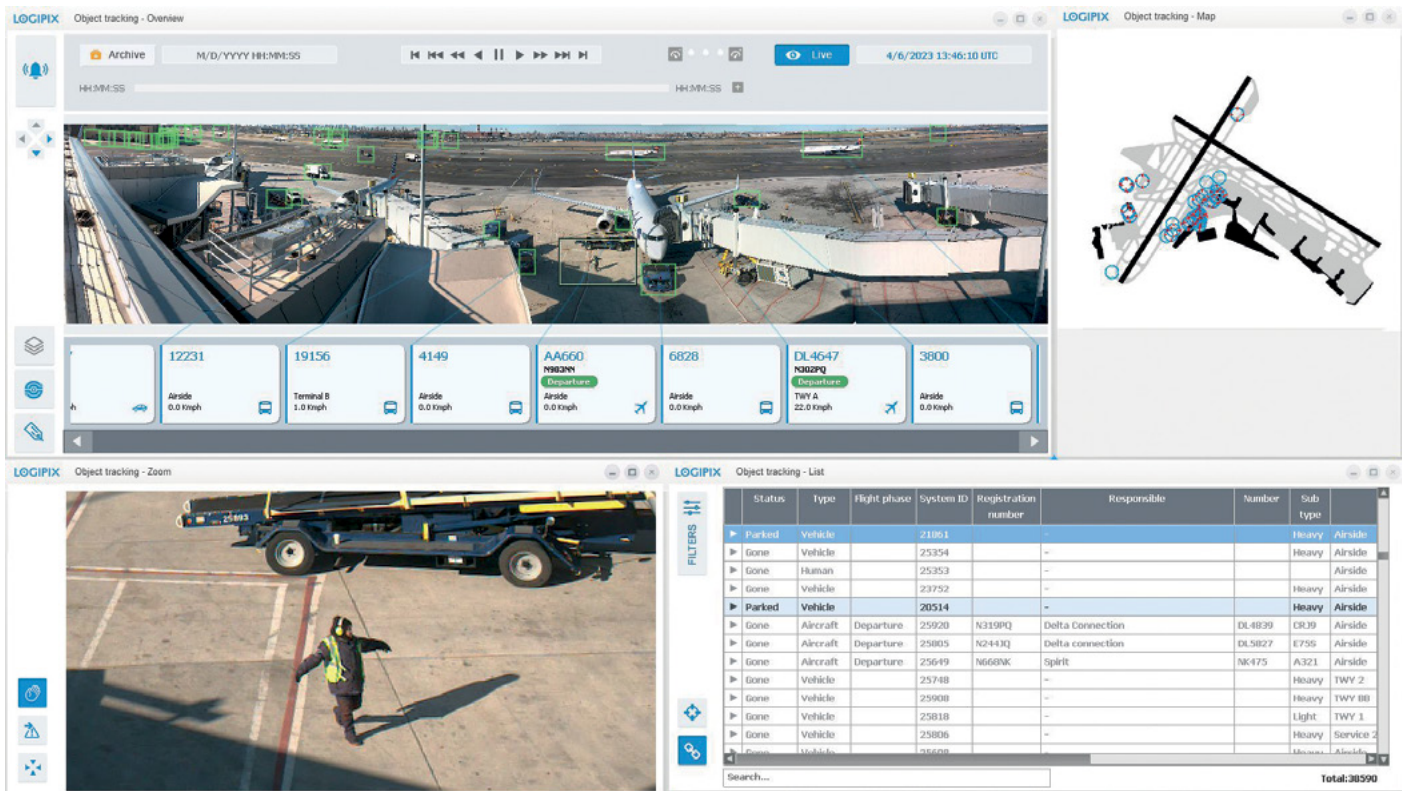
LOGIPIX Object tracking - Overview

Archive M/D/YYYY HH:MM:SS

Live 4/6/2023 13:46:10 UTC

HH:MM:SS HH:MM:SS

12231
Airside
0.0 Kmph

19156
Terminal B
1.0 Kmph

4149
Airside
0.0 Kmph

AA660
N983NN
Departure
Airside
0.0 Kmph

6828
Airside
0.0 Kmph

DL4647
N302PQ
Departure
TWY A
22.0 Kmph

3800
Airside
0.0 Kmph

LOGIPIX Object tracking - Map

LOGIPIX Object tracking - Zoom

LOGIPIX Object tracking - List

FILTERS

| | Status | Type | Flight phase | System ID | Registration number | Responsible | Number | Sub type | |
|---|---|---|---|---|---|---|---|---|---|
| ▶ | Parked | Vehicle | | 21861 | | - | | Heavy | Airside |
| ▶ | Gone | Vehicle | | 25354 | | - | | Heavy | Airside |
| ▶ | Gone | Human | | 25353 | | - | | | Airside |
| ▶ | Gone | Vehicle | | 23752 | | - | | Heavy | Airside |
| ▶ | Parked | Vehicle | | 20514 | | - | | Heavy | Airside |
| ▶ | Gone | Aircraft | Departure | 25920 | N319PQ | Delta Connection | DL4839 | CRJ9 | Airside |
| ▶ | Gone | Aircraft | Departure | 25805 | N244JQ | Delta connection | DL5827 | E75S | Airside |
| ▶ | Gone | Aircraft | Departure | 25649 | N668NK | Spirit | NK475 | A321 | Airside |
| ▶ | Gone | Vehicle | | 25748 | | - | | Heavy | TWY 2 |
| ▶ | Gone | Vehicle | | 25908 | | - | | Heavy | TWY BB |
| ▶ | Gone | Vehicle | | 25818 | | - | | Light | TWY 1 |
| ▶ | Gone | Vehicle | | 25806 | | - | | Heavy | Service 2 |

Search...

Total:38590